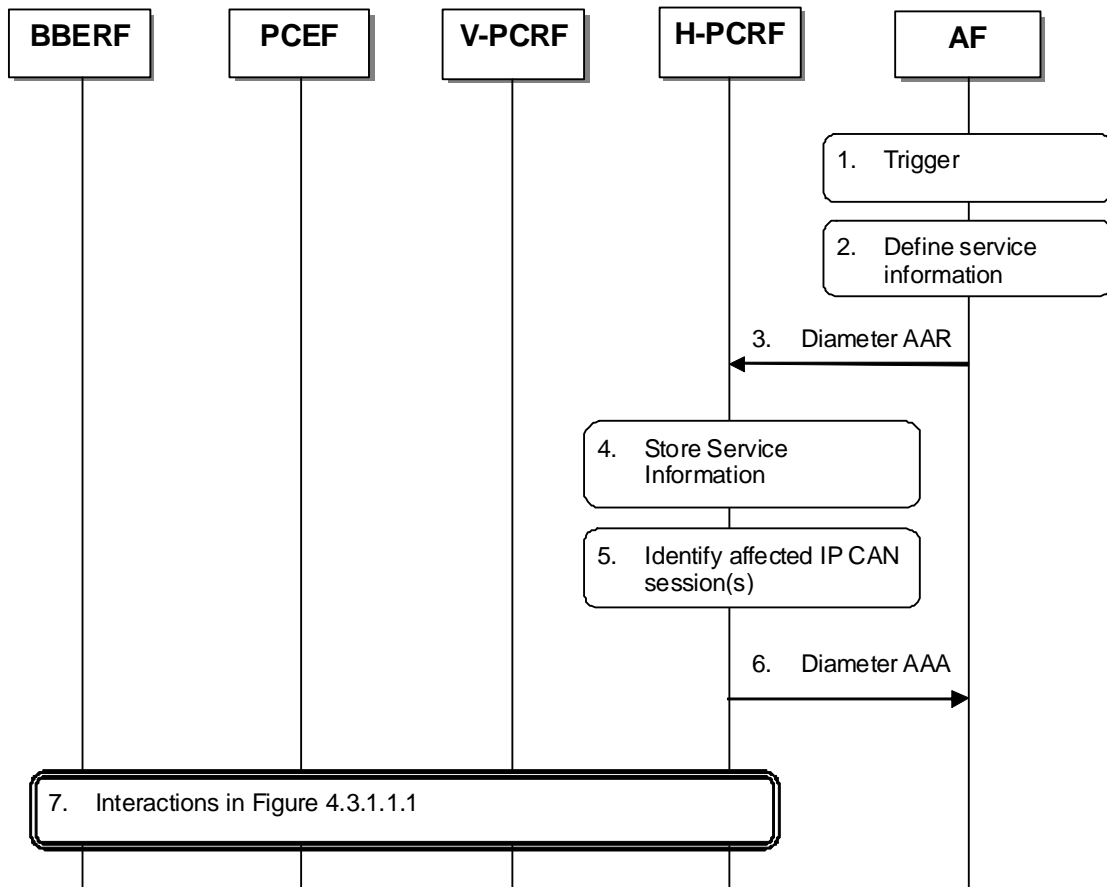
BBERF

PCEF

V-PCRF

H-PCRF

AF

1. Trigger

2. Define service information

3. Diameter AAR

4. Store Service Information

5. Identify affected IP CAN session(s)

6. Diameter AAA

7. Interactions in Figure 4.3.1.1.1